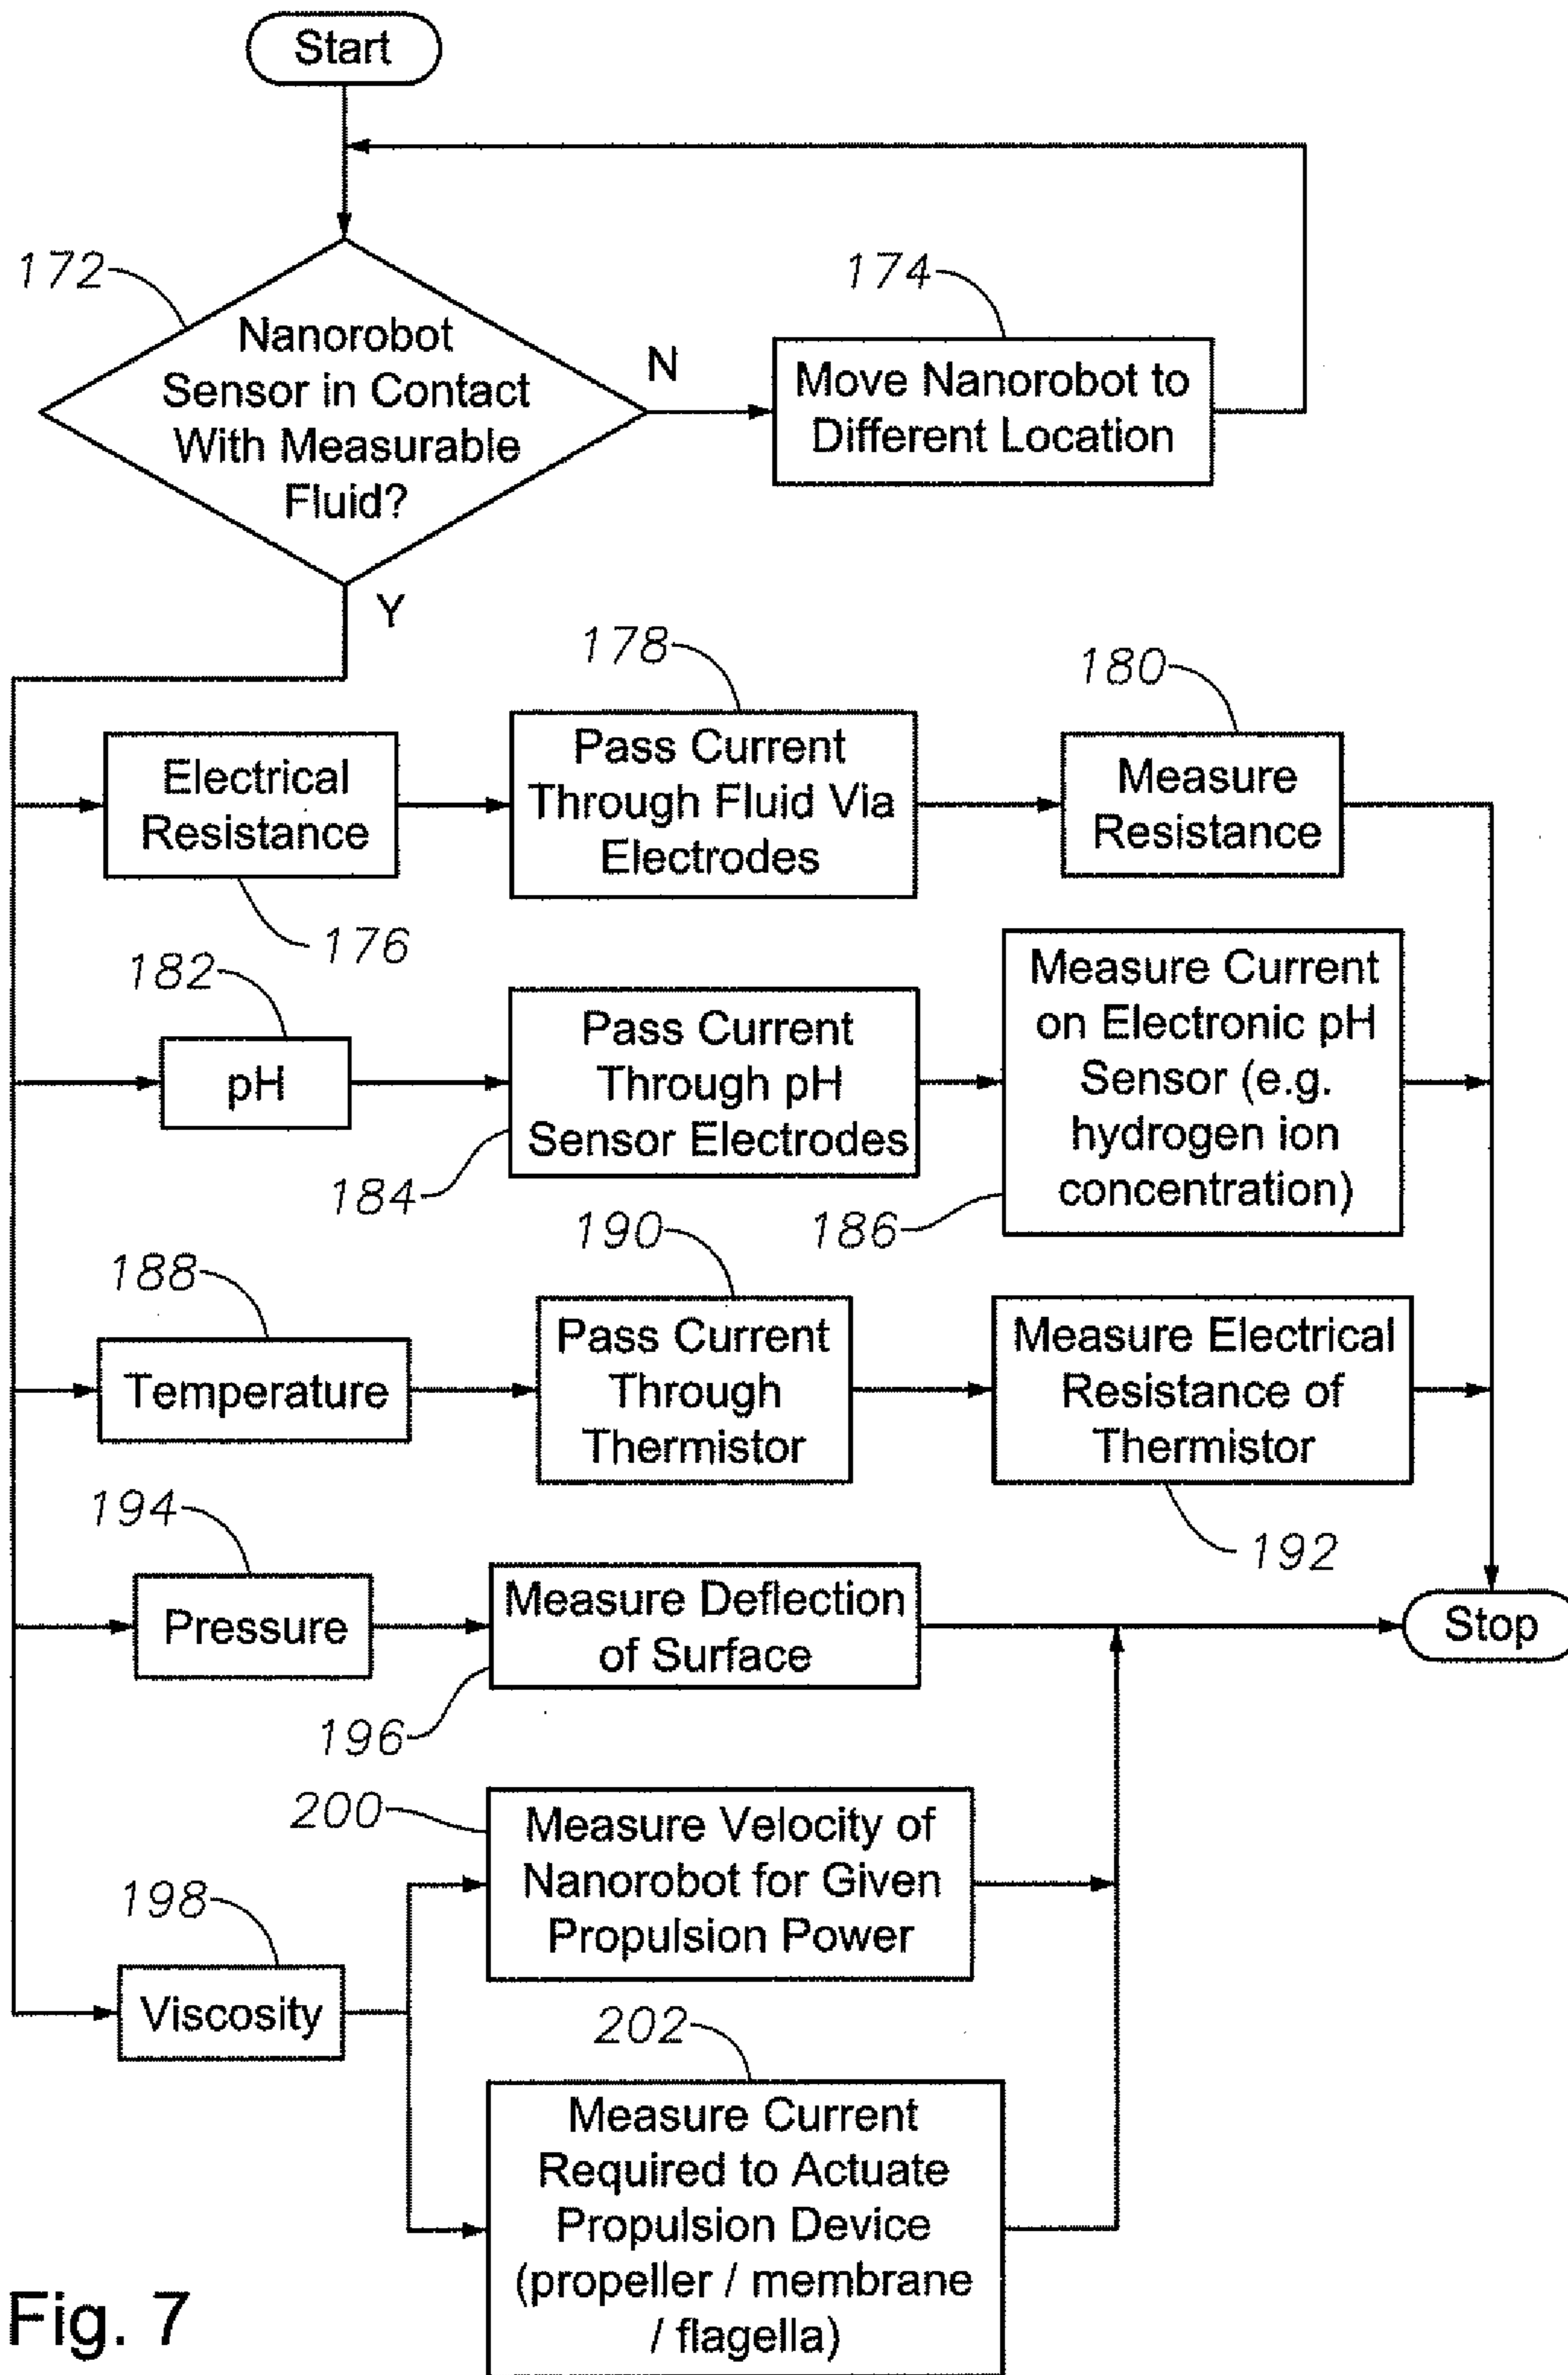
Start

172

Nanorobot Sensor in Contact With Measurable Fluid?

N

174

Move Nanorobot to Different Location

Y

178

180

Electrical Resistance

Pass Current Through Fluid Via Electrodes

Measure Resistance

176

182

pH

Pass Current Through pH Sensor Electrodes

Measure Current on Electronic pH Sensor (e.g. hydrogen ion concentration)

184

186

188

190

Temperature

Pass Current Through Thermistor

Measure Electrical Resistance of Thermistor

194

192

Pressure

Measure Deflection of Surface

Stop

196

200

Measure Velocity of Nanorobot for Given Propulsion Power

198

Viscosity

202

Measure Current Required to Actuate Propulsion Device (propeller / membrane / flagella)

Fig. 7